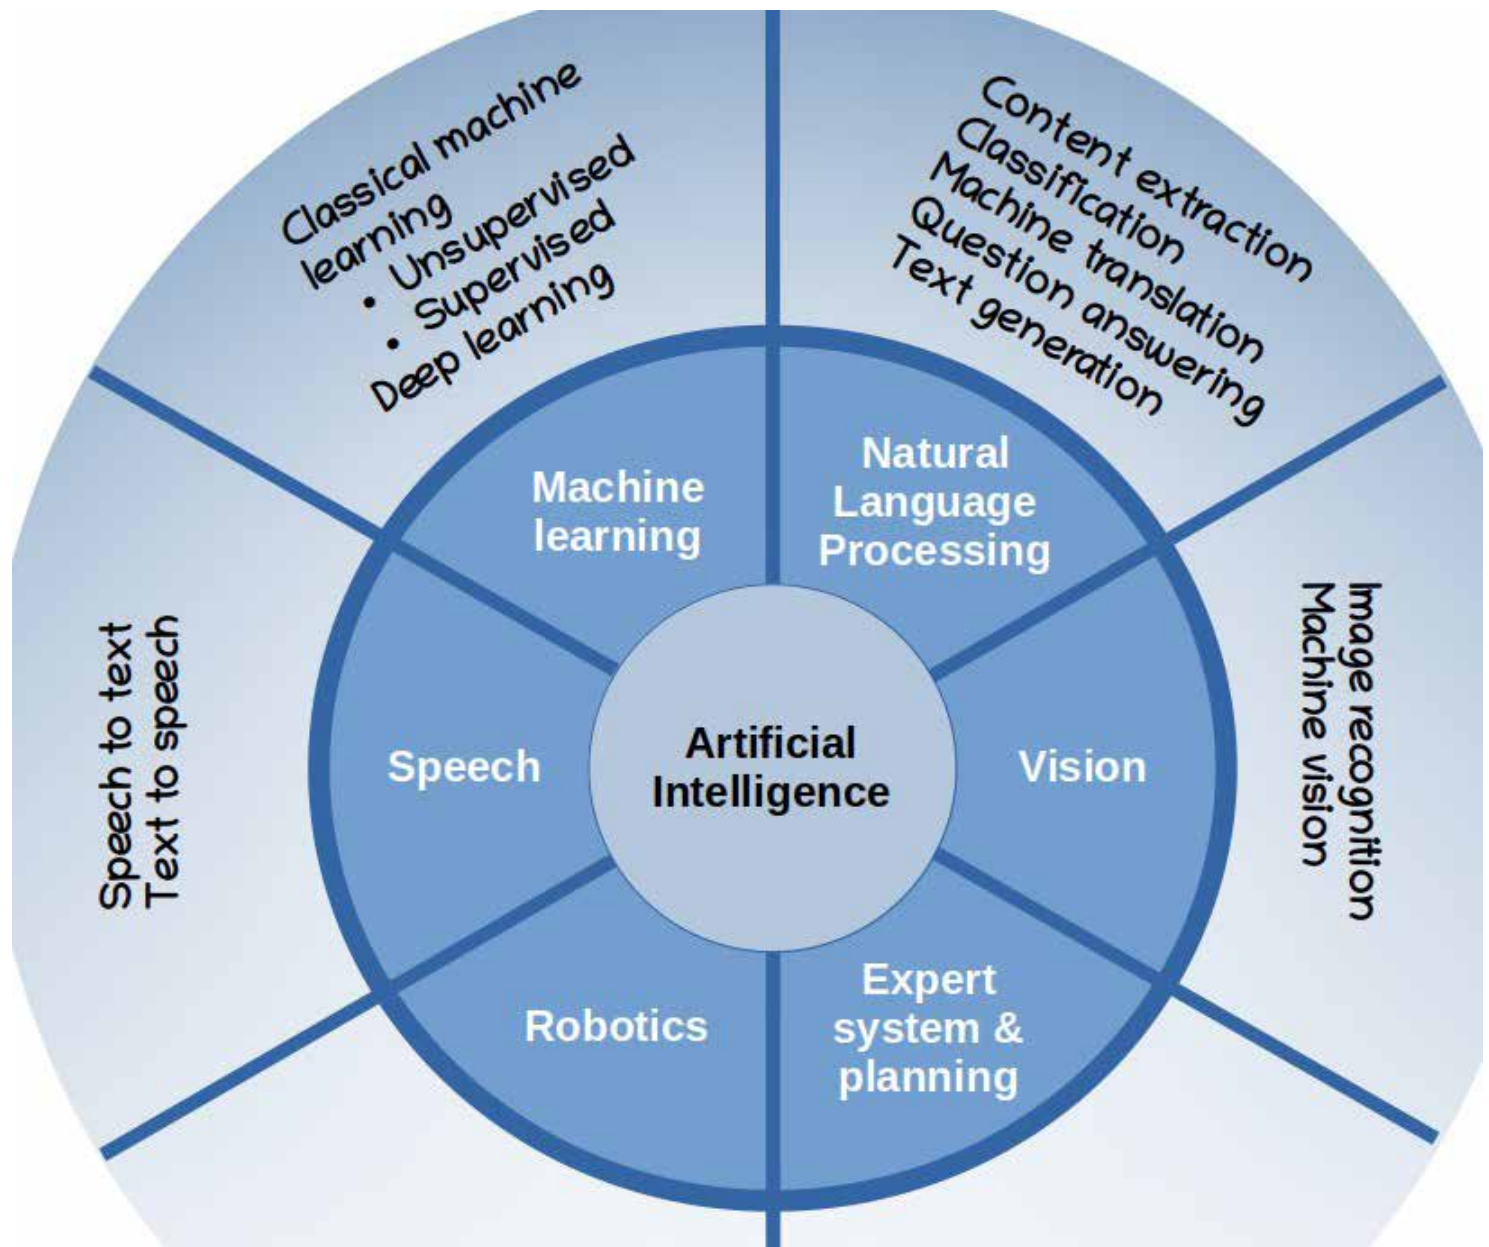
Classical machine learning
• Unsupervised
• Supervised
Deep learning

Content extraction
Classification
Machine translation
Question answering
Text generation

Speech to text
Text to speech

Machine learning

Natural Language Processing

Speech

Artificial Intelligence

Vision

Robotics

Expert system & planning

Image recognition
Machine vision